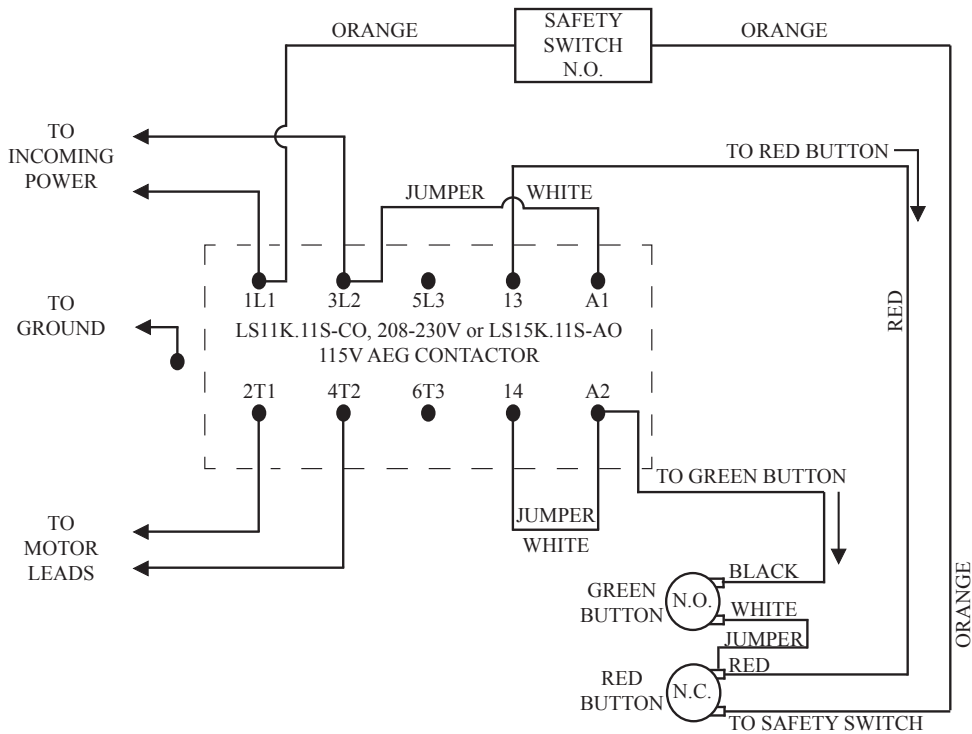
ORANGE
SAFETY SWITCH N.O.
ORANGE

TO INCOMING POWER

TO RED BUTTON

JUMPER
WHITE

TO GROUND

1L1
3L2
5L3
13
A1

LS11K.11S-CO, 208-230V or LS15K.11S-AO
115V AEG CONTACTOR

2T1
4T2
6T3
14
A2

RED

TO GREEN BUTTON

TO MOTOR LEADS

JUMPER
WHITE

GREEN BUTTON
N.O.
BLACK
WHITE
JUMPER
RED
RED BUTTON
N.C.
TO SAFETY SWITCH

ORANGE